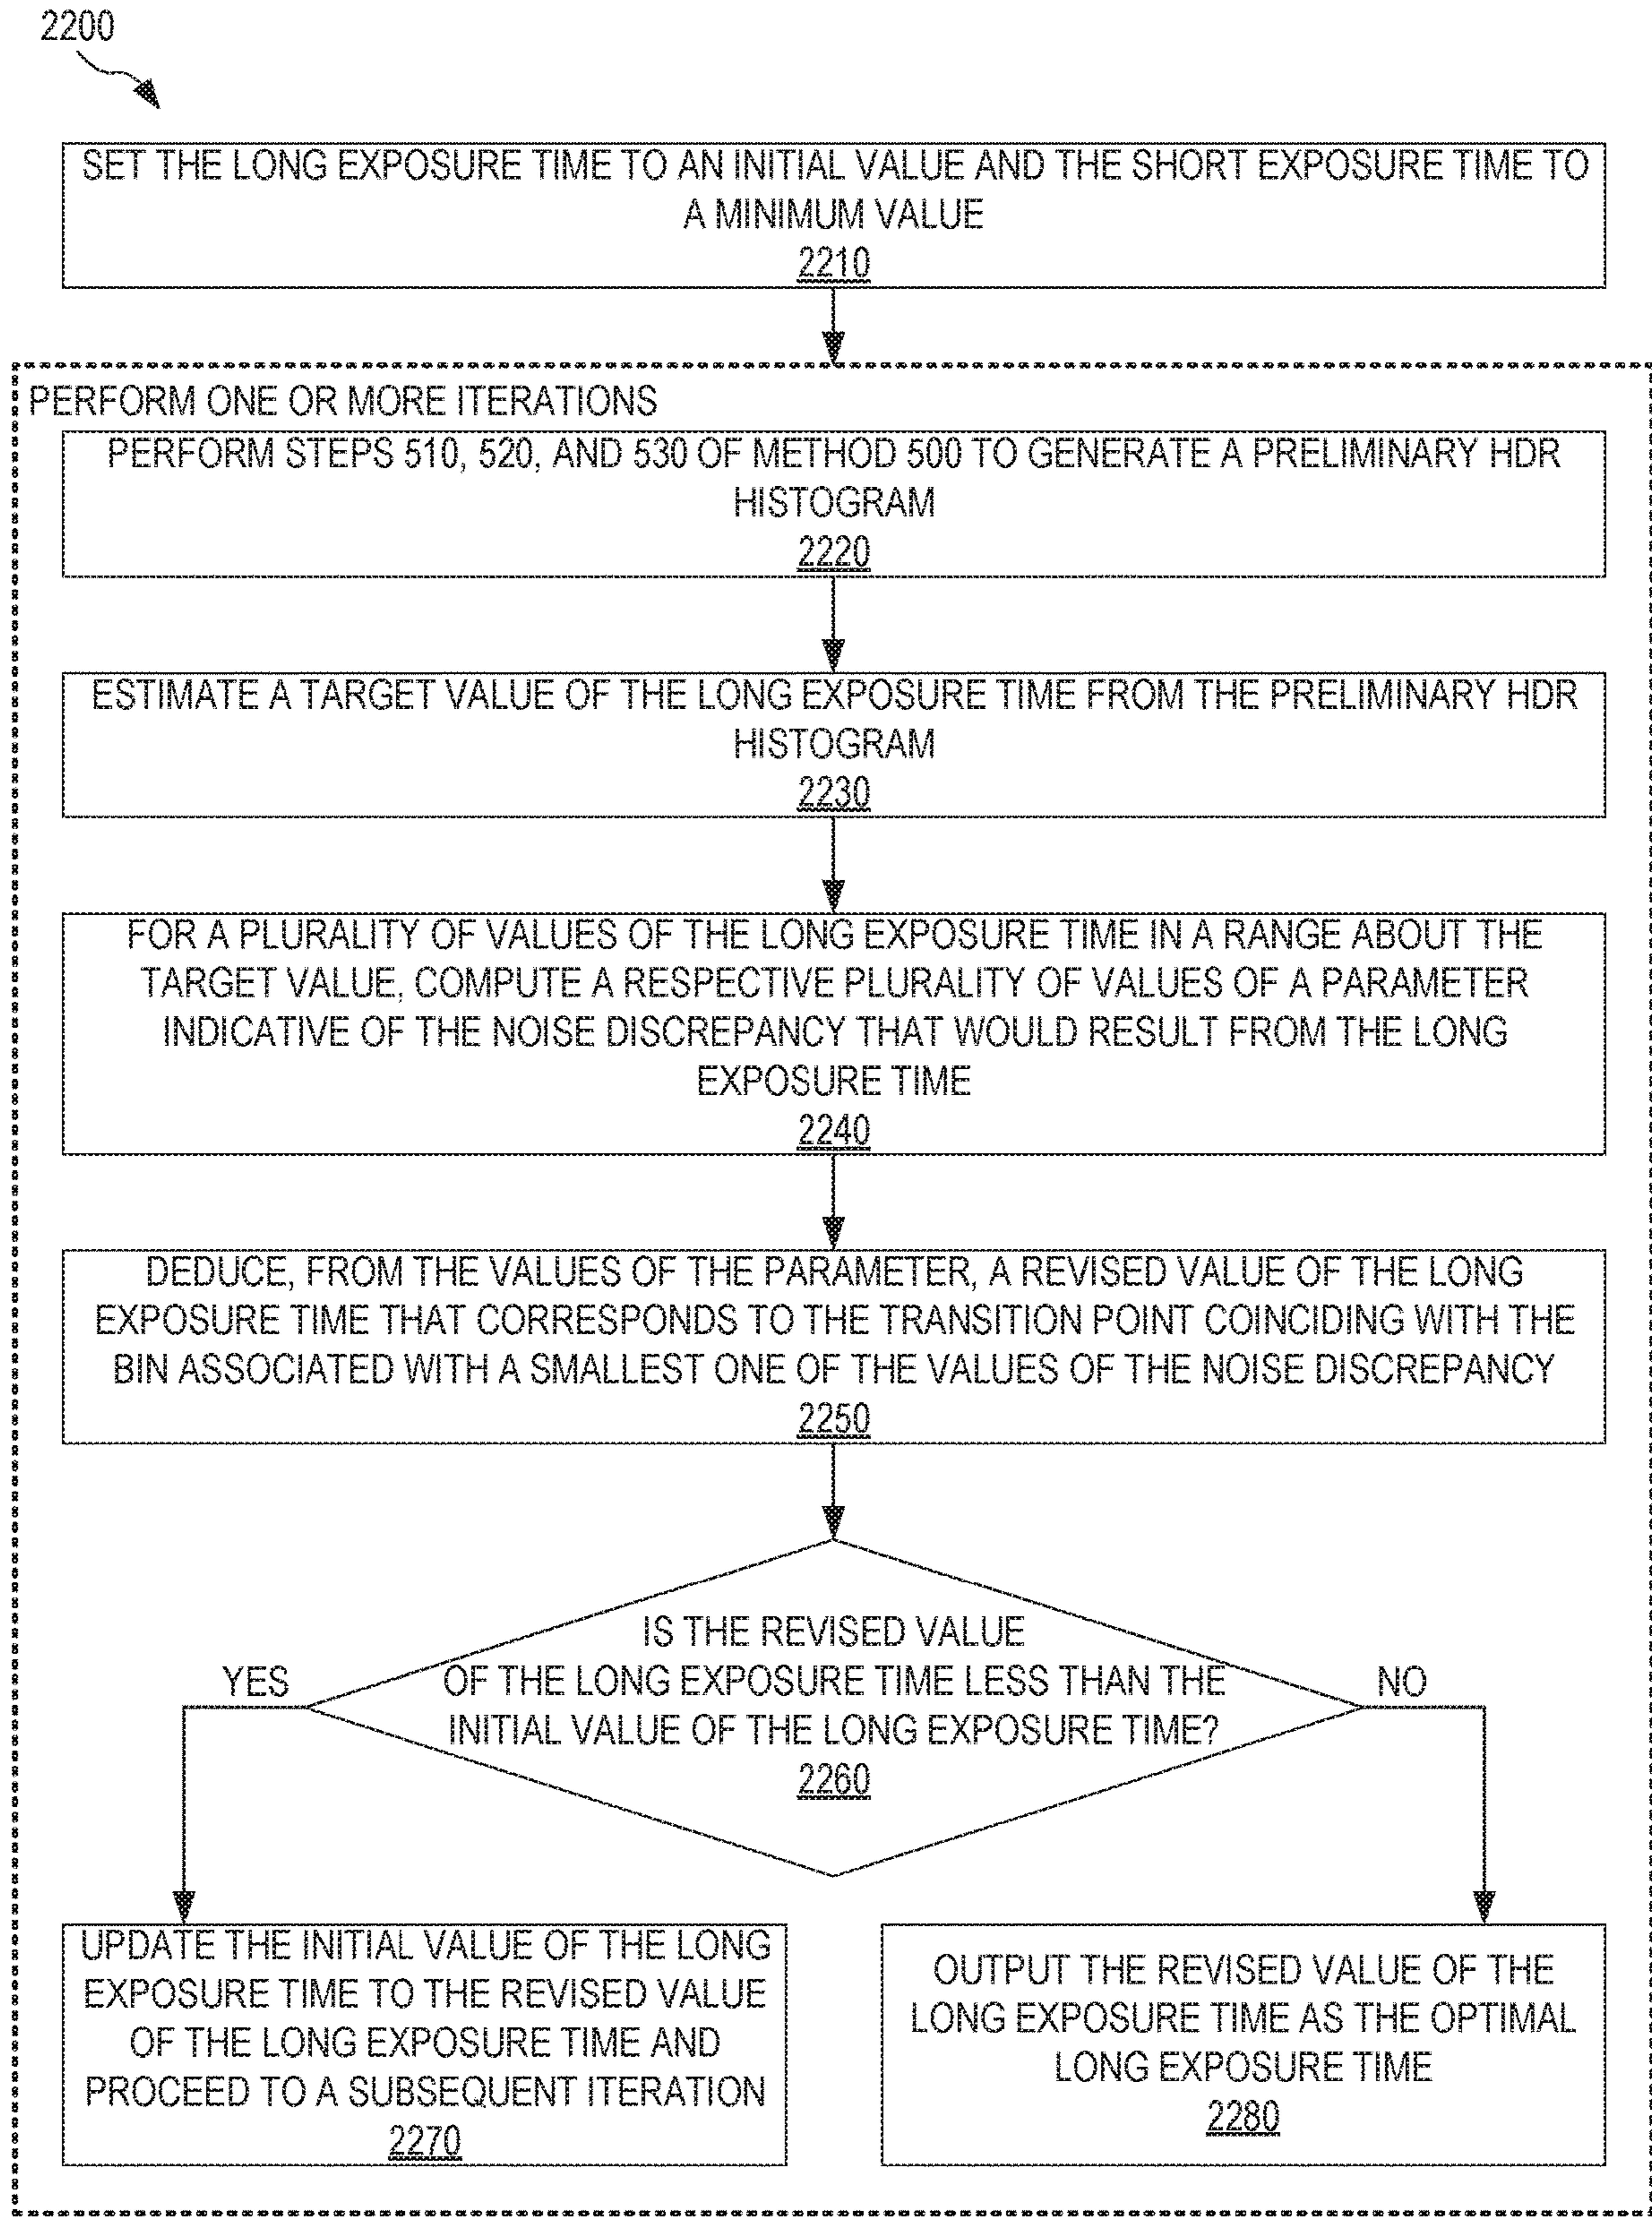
2200

SET THE LONG EXPOSURE TIME TO AN INITIAL VALUE AND THE SHORT EXPOSURE TIME TO A MINIMUM VALUE
2210

PERFORM ONE OR MORE ITERATIONS

PERFORM STEPS 510, 520, AND 530 OF METHOD 500 TO GENERATE A PRELIMINARY HDR HISTOGRAM
2220

ESTIMATE A TARGET VALUE OF THE LONG EXPOSURE TIME FROM THE PRELIMINARY HDR HISTOGRAM
2230

FOR A PLURALITY OF VALUES OF THE LONG EXPOSURE TIME IN A RANGE ABOUT THE TARGET VALUE, COMPUTE A RESPECTIVE PLURALITY OF VALUES OF A PARAMETER INDICATIVE OF THE NOISE DISCREPANCY THAT WOULD RESULT FROM THE LONG EXPOSURE TIME
2240

DEDUCE, FROM THE VALUES OF THE PARAMETER, A REVISED VALUE OF THE LONG EXPOSURE TIME THAT CORRESPONDS TO THE TRANSITION POINT COINCIDING WITH THE BIN ASSOCIATED WITH A SMALLEST ONE OF THE VALUES OF THE NOISE DISCREPANCY
2250

IS THE REVISED VALUE OF THE LONG EXPOSURE TIME LESS THAN THE INITIAL VALUE OF THE LONG EXPOSURE TIME?
2260

YES

NO

UPDATE THE INITIAL VALUE OF THE LONG EXPOSURE TIME TO THE REVISED VALUE OF THE LONG EXPOSURE TIME AND PROCEED TO A SUBSEQUENT ITERATION
2270

OUTPUT THE REVISED VALUE OF THE LONG EXPOSURE TIME AS THE OPTIMAL LONG EXPOSURE TIME
2280